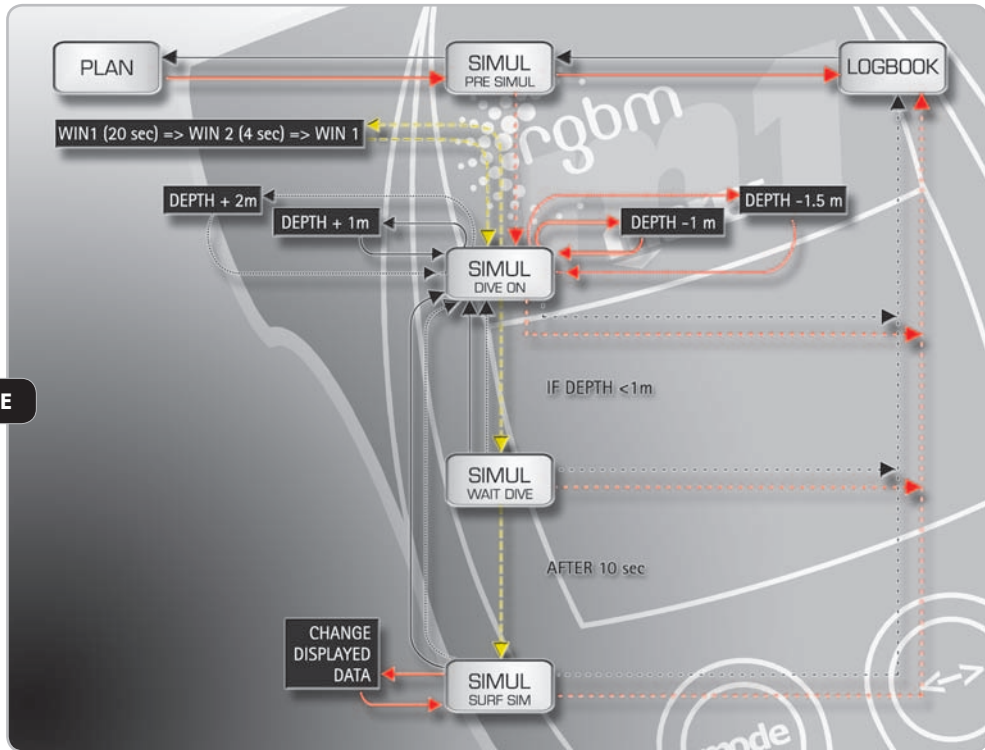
PLAN

SIMUL
PRE SIMUL

LOGBOOK

WIN1 (20 sec) => WIN 2 (4 sec) => WIN 1

rgbm

DEPTH + 2m

DEPTH + 1m

DEPTH -1 m

DEPTH -1.5 m

SIMUL
DIVE ON

E

IF DEPTH <1m

SIMUL
WAIT DIVE

AFTER 10 sec

CHANGE
DISPLAYED
DATA

SIMUL
SURF SIM

mode